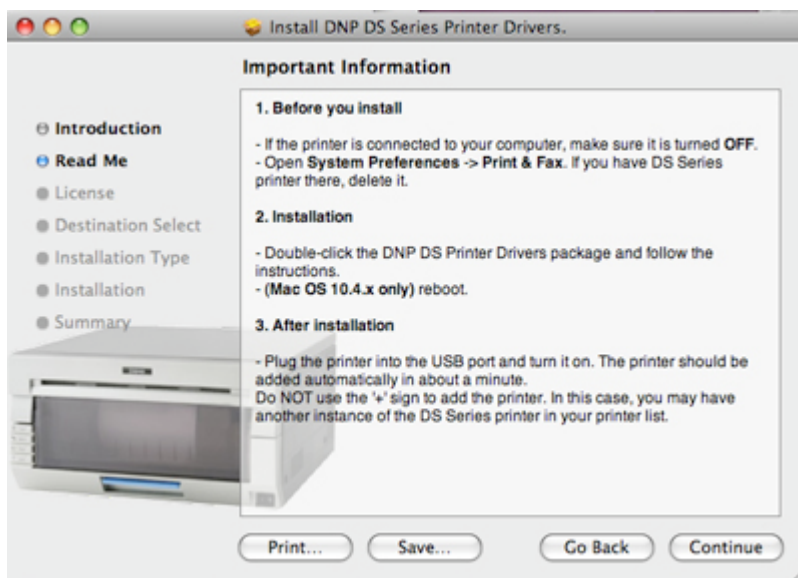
Install DNP DS Series Printer Drivers.

Important Information

Introduction
Read Me
License
Destination Select
Installation Type
Installation
Summary

1. Before you install

- If the printer is connected to your computer, make sure it is turned OFF.
- Open System Preferences -> Print & Fax. If you have DS Series printer there, delete it.

2. Installation

- Double-click the DNP DS Printer Drivers package and follow the instructions.
- (Mac OS 10.4.x only) reboot.

3. After installation

- Plug the printer into the USB port and turn it on. The printer should be added automatically in about a minute.
Do NOT use the '+' sign to add the printer. In this case, you may have another instance of the DS Series printer in your printer list.

Print...
Save...
Go Back
Continue